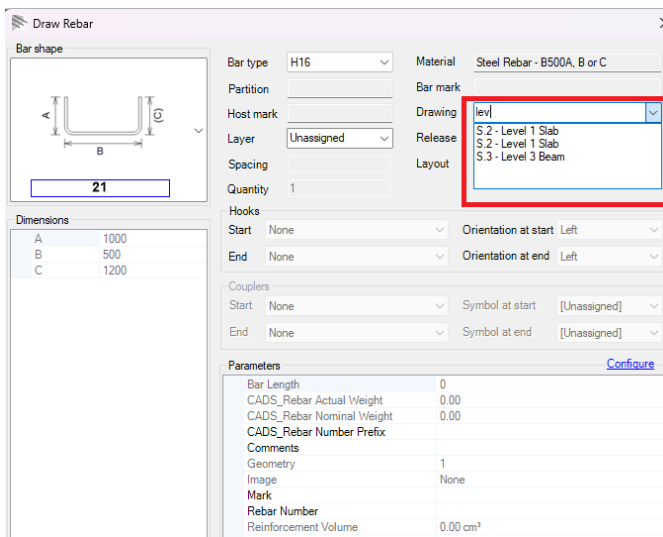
Draw Rebar

Bar shape

A

(C)

B

21

Dimensions

| | |
|---|---|
| A | 1000 |
| B | 500 |
| C | 1200 |

Bar type H16

Partition

Host mark

Layer Unassigned

Spacing

Quantity 1

Material Steel Rebar - B500A, B or C

Bar mark

Drawing lev

Release

Layout

S.2 - Level 1 Slab
S.2 - Level 1 Slab
S.3 - Level 3 Beam

Hooks

Start None

End None

Orientation at start Left

Orientation at end Left

Couplers

Start None

End None

Symbol at start [Unassigned]

Symbol at end [Unassigned]

Parameters Configure

| | |
|---|---|
| Bar Length | 0 |
| CADS_Rebar Actual Weight | 0.00 |
| CADS_Rebar Nominal Weight | 0.00 |
| CADS_Rebar Number Prefix | |
| Comments | |
| Geometry | 1 |
| Image | None |
| Mark | |
| Rebar Number | |
| Reinforcement Volume | 0.00 cm³ |